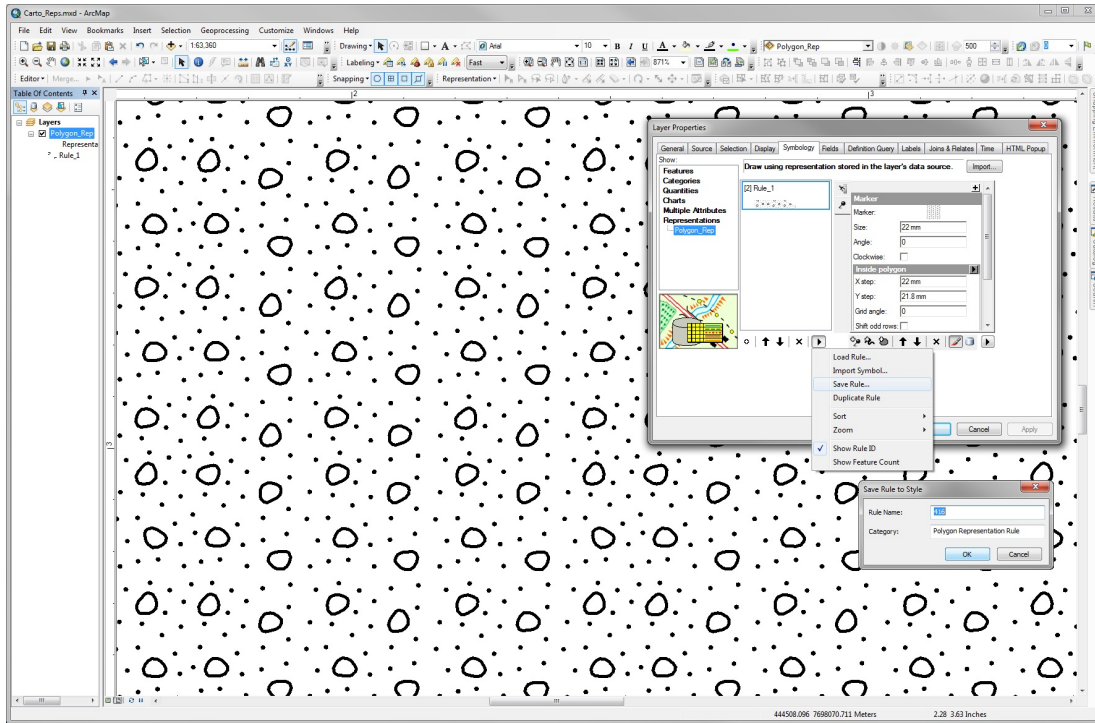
Carto_Reps.mxd - ArcMap

File Edit View Bookmarks Insert Selection Geoprocessing Customize Windows Help

1:63,360

Drawing

Arial

10

B I U

Polygon_Rep

500

Labeling

Fast

871%

Editor

Snapping

Representation

Table Of Contents

Layers

Polygon_Rep

Representa

Rule_1

Layer Properties

General | Source | Selection | Display | Symbology | Fields | Definition Query | Labels | Joins & Relates | Time | HTML Popup

Show:

Features

Categories

Quantities

Charts

Multiple Attributes

Representations

Polygon_Rep

Draw using representation stored in the layer's data source.

Import...

[2] Rule_1

Marker

Marker:

Size: 22 mm

Angle: 0

Clockwise:

Inside polygon

X step: 22 mm

Y step: 21.8 mm

Grid angle: 0

Shift odd rows:

Load Rule...

Import Symbol...

Save Rule...

Duplicate Rule

Sort

Zoom

Show Rule ID

Show Feature Count

Cancel

Apply

Save Rule to Style

Rule Name: 446

Category: Polygon Representation Rule

OK

Cancel

444508.096 7698070.711 Meters

2.28 3.63 Inches